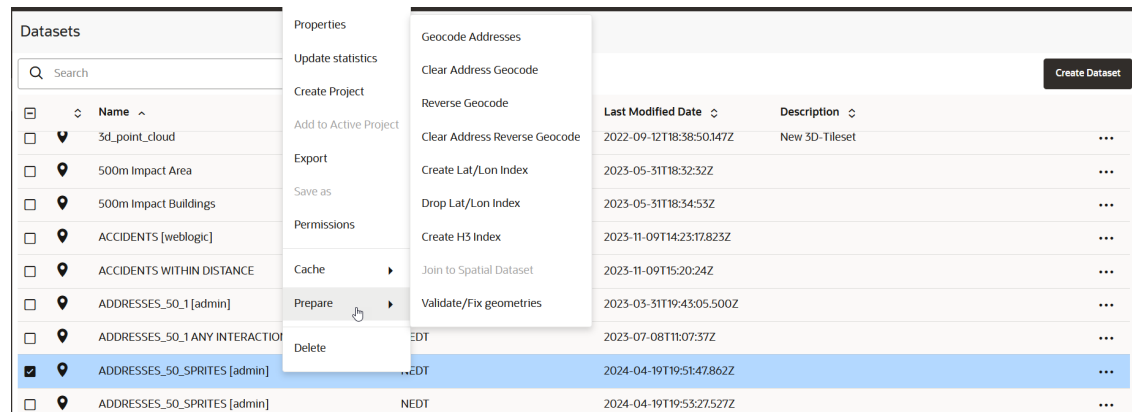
Datasets

Search

Create Dataset

Name

Last Modified Date

Description

3d_point_cloud

2022-09-12T18:38:50.147Z

New 3D-Tileset

...

500m Impact Area

2023-05-31T18:32:32Z

...

500m Impact Buildings

2023-05-31T18:34:53Z

...

ACCIDENTS [weblogic]

2023-11-09T14:23:17.823Z

...

ACCIDENTS WITHIN DISTANCE

2023-11-09T15:20:24Z

...

ADDRESSES_50_1 [admin]

2023-03-31T19:43:05.500Z

...

ADDRESSES_50_1 ANY INTERACTION

NEDT

2023-07-08T11:07:37Z

...

ADDRESSES_50_SPRITES [admin]

NEDT

2024-04-19T19:51:47.862Z

...

ADDRESSES_50_SPRITES [admin]

NEDT

2024-04-19T19:53:27.527Z

...

Properties

Update statistics

Create Project

Add to Active Project

Export

Save as

Permissions

Cache

Prepare

Delete

Geocode Addresses

Clear Address Geocode

Reverse Geocode

Clear Address Reverse Geocode

Create Lat/Lon Index

Drop Lat/Lon Index

Create H3 Index

Join to Spatial Dataset

Validate/Fix geometries